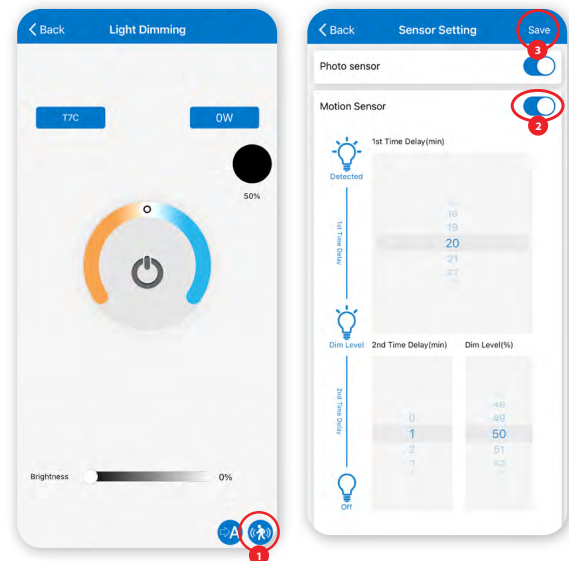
Back Light Dimming

T7C

0W

50%

Brightness 0%

A

1

Back Sensor Setting Save

3

Photo sensor

Motion Sensor

2

Detected

1st Time Delay(min)

1st Time Delay

18
19
20
21
22

Dim Level

2nd Time Delay(min)

Dim Level(%)

2nd Time Delay

0
1
2
3

48
49
50
51
52

Off